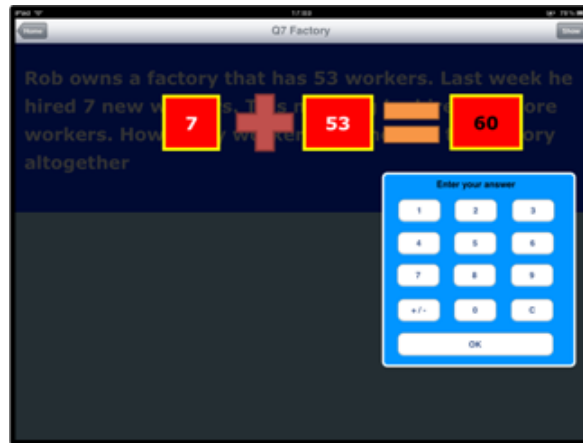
iPad

17:03

Home

Q7 Factory

Show

Rob owns a factory that has 53 workers. Last week he hired 7 new w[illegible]s. T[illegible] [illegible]ore workers. How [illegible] w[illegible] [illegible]ory altogether

7

53

60

Enter your answer

1 2 3

4 5 6

7 8 9

+/- 0 C

OK